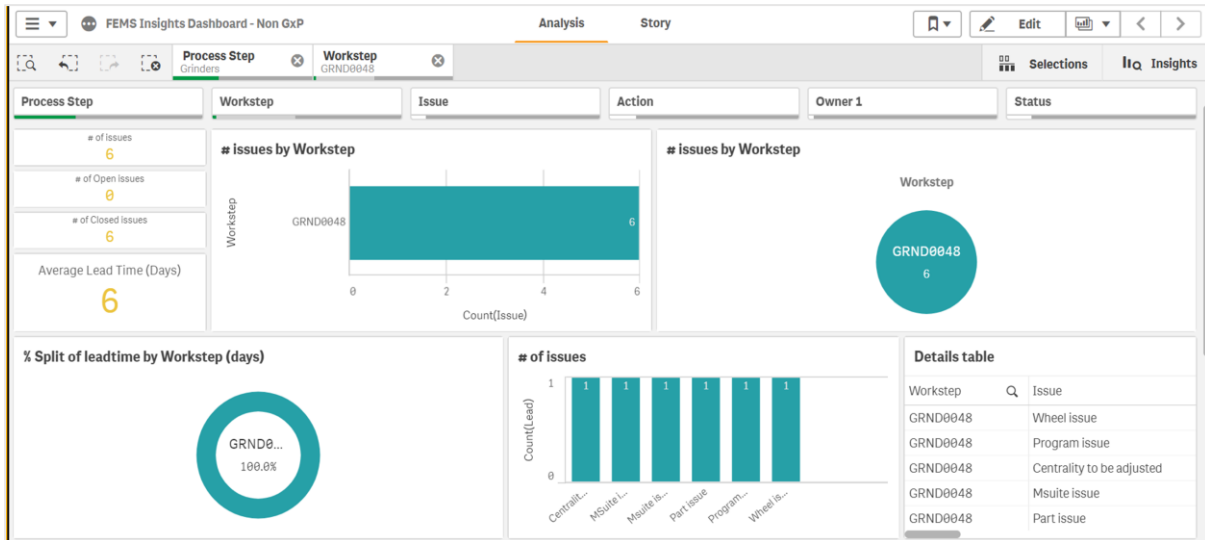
FEMS Insights Dashboard - Non GxP

Analysis

Story

Edit

Process Step
Grinders

Workstep
GRND0048

Selections

Insights

Process Step

Workstep

Issue

Action

Owner 1

Status

# of issues
6

# of Open issues
0

# of Closed issues
6

Average Lead Time (Days)
6

# issues by Workstep

| Workstep | Count(Issue) |
|---|---|
| GRND0048 | 6 |

0 2 4 6

Count(Issue)

Workstep

# issues by Workstep

Workstep

GRND0048
6

% Split of leadtime by Workstep (days)

GRND0...
100.0%

# of issues

Count(Lead)

1 0

1 1 1 1 1 1

Centralit... MSuite I... Msuite is... Part issue Program... Wheel is...

Details table

| Workstep | Issue |
|---|---|
| GRND0048 | Wheel issue |
| GRND0048 | Program issue |
| GRND0048 | Centrality to be adjusted |
| GRND0048 | Msuite issue |
| GRND0048 | Part issue |